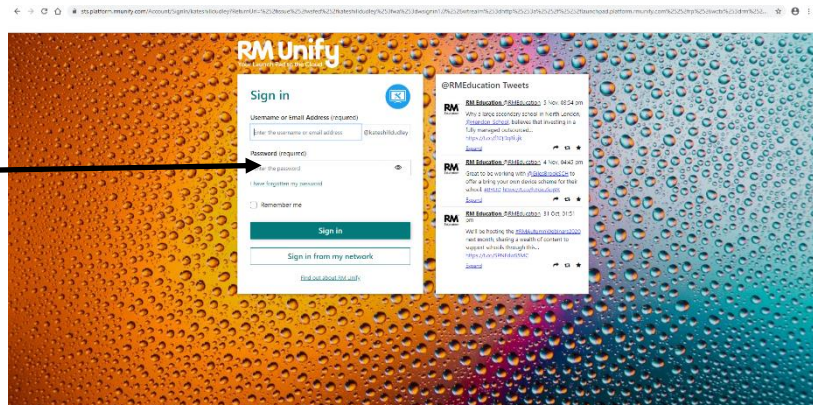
sts.platform.rmunify.com/Account/SignIn/katesvilludley?ReturnUrl=%2Fissue%2Fwsfed%2Fkateshilldudley%2Fwa%3Dwsignin1.0%26wtrealm%3Dhttp%253a%252f%252fauncpad.platform.rmunify.com%252f%26wctx%3Drm%253a...

RM Unify
Your Launch Pad to the Cloud

Sign in

Username or Email Address (required)
Enter the username or email address @kateshilldudley

Password (required)
Enter the password

I have forgotten my password

Remember me

Sign in

Sign in from my network

Find out about RM Unify

@RMEducation Tweets

RM Education @RMEducation 5 Nov, 08:54 pm
Why a large secondary school in North London, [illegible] School, believes that investing in a fully managed outsourced... https://t.co/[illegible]
Expand

RM Education @RMEducation 4 Nov, 04:40 pm
Great to be working with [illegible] to offer a bring your own device scheme for their school. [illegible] https://t.co/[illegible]
Expand

RM Education @RMEducation 31 Oct, 01:51 pm
We'll be hosting the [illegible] next month, sharing a wealth of content to support schools through this... https://t.co/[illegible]
Expand